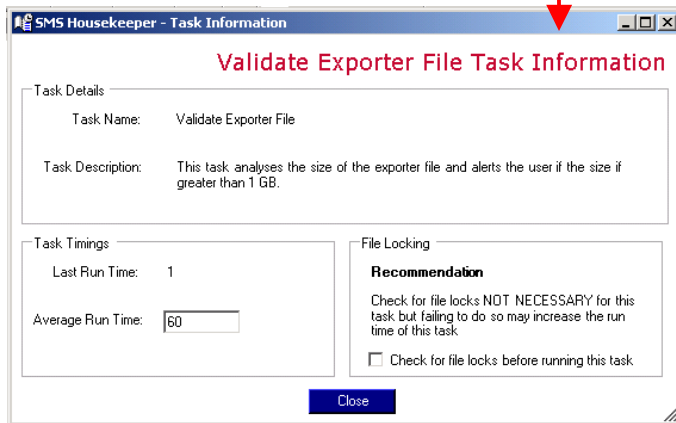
SMS Housekeeper - Task Information

Validate Exporter File Task Information

Task Details

Task Name: Validate Exporter File

Task Description: This task analyses the size of the exporter file and alerts the user if the size if greater than 1 GB.

Task Timings

Last Run Time: 1

Average Run Time: 60

File Locking

Recommendation

Check for file locks NOT NECESSARY for this task but failing to do so may increase the run time of this task

Check for file locks before running this task

Close